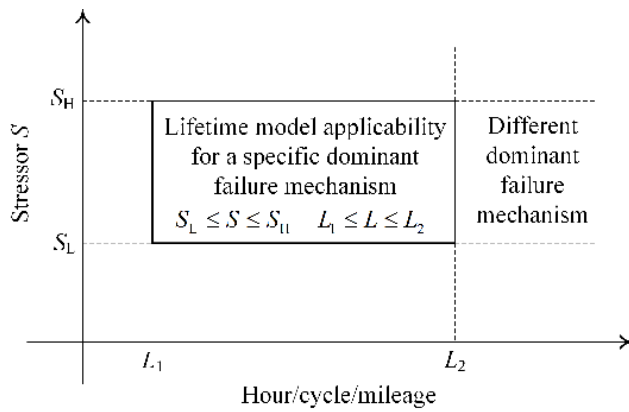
$S_H$

$S_L$

Stressor $S$

Lifetime model applicability for a specific dominant failure mechanism

$S_L \leq S \leq S_H$ $L_1 \leq L \leq L_2$

Different dominant failure mechanism

$L_1$

$L_2$

Hour/cycle/mileage